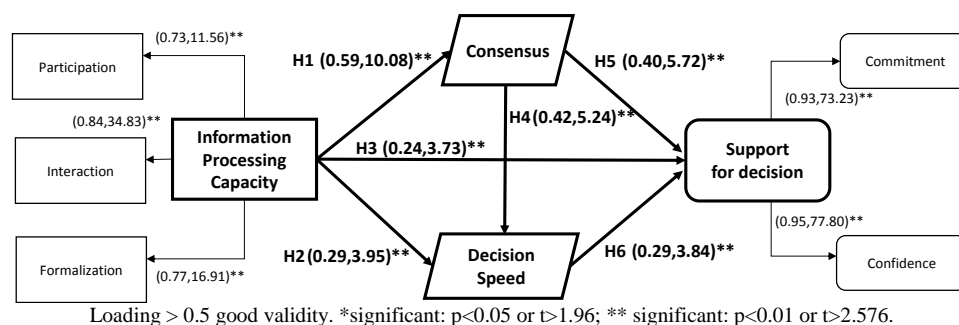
(0.73,11.56)**

Participation

(0.84,34.83)**

Interaction

Formalization

(0.77,16.91)**

Information Processing Capacity

H1 (0.59,10.08)**

H3 (0.24,3.73)**

H2 (0.29,3.95)**

Consensus

H4 (0.42,5.24)**

Decision Speed

H5 (0.40,5.72)**

H6 (0.29,3.84)**

Support for decision

Commitment

(0.93,73.23)**

(0.95,77.80)**

Confidence

Loading > 0.5 good validity. *significant: p<0.05 or t>1.96; ** significant: p<0.01 or t>2.576.